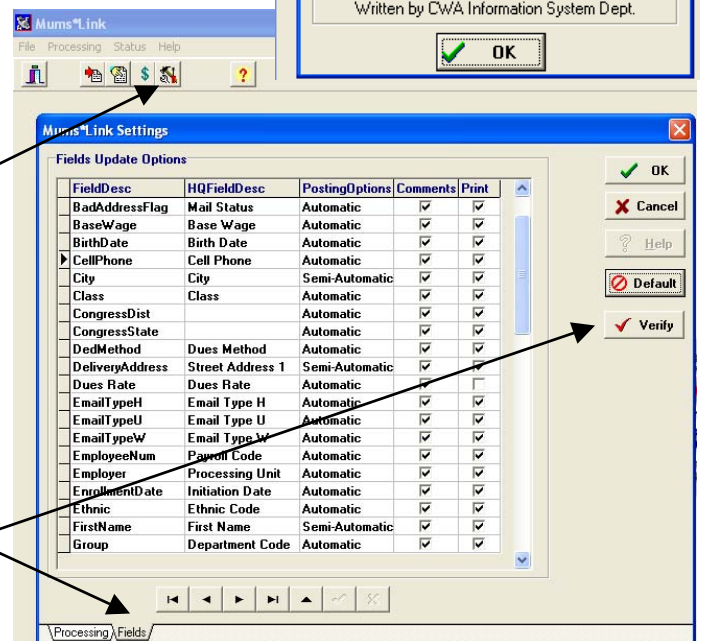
Mums*Link
File Processing Status Help

Written by CWA Information System Dept.

OK

Mums*Link Settings

Fields Update Options

| FieldDesc | HQFieldDesc | PostingOptions | Comments | Print |
|---|---|---|---|---|
| BadAddressFlag | Mail Status | Automatic | ☑ | ☑ |
| BaseWage | Base Wage | Automatic | ☑ | ☑ |
| BirthDate | Birth Date | Automatic | ☑ | ☑ |
| CellPhone | Cell Phone | Automatic | ☑ | ☑ |
| City | City | Semi-Automatic | ☑ | ☑ |
| Class | Class | Automatic | ☑ | ☑ |
| CongressDist | | Automatic | ☑ | ☑ |
| CongressState | | Automatic | ☑ | ☑ |
| DedMethod | Dues Method | Automatic | ☑ | ☑ |
| DeliveryAddress | Street Address 1 | Semi-Automatic | ☑ | ☑ |
| Dues Rate | Dues Rate | Automatic | ☑ | ☐ |
| EmailTypeH | Email Type H | Automatic | ☑ | ☑ |
| EmailTypeU | Email Type U | Automatic | ☑ | ☑ |
| EmailTypeW | Email Type W | Automatic | ☑ | ☑ |
| EmployeeNum | Payroll Code | Automatic | ☑ | ☑ |
| Employer | Processing Unit | Automatic | ☑ | ☑ |
| EnrollmentDate | Initiation Date | Automatic | ☑ | ☑ |
| Ethnic | Ethnic Code | Automatic | ☑ | ☑ |
| FirstName | First Name | Semi-Automatic | ☑ | ☑ |
| Group | Department Code | Automatic | ☑ | ☑ |

OK
Cancel
Help
Default
Verify

Processing Fields